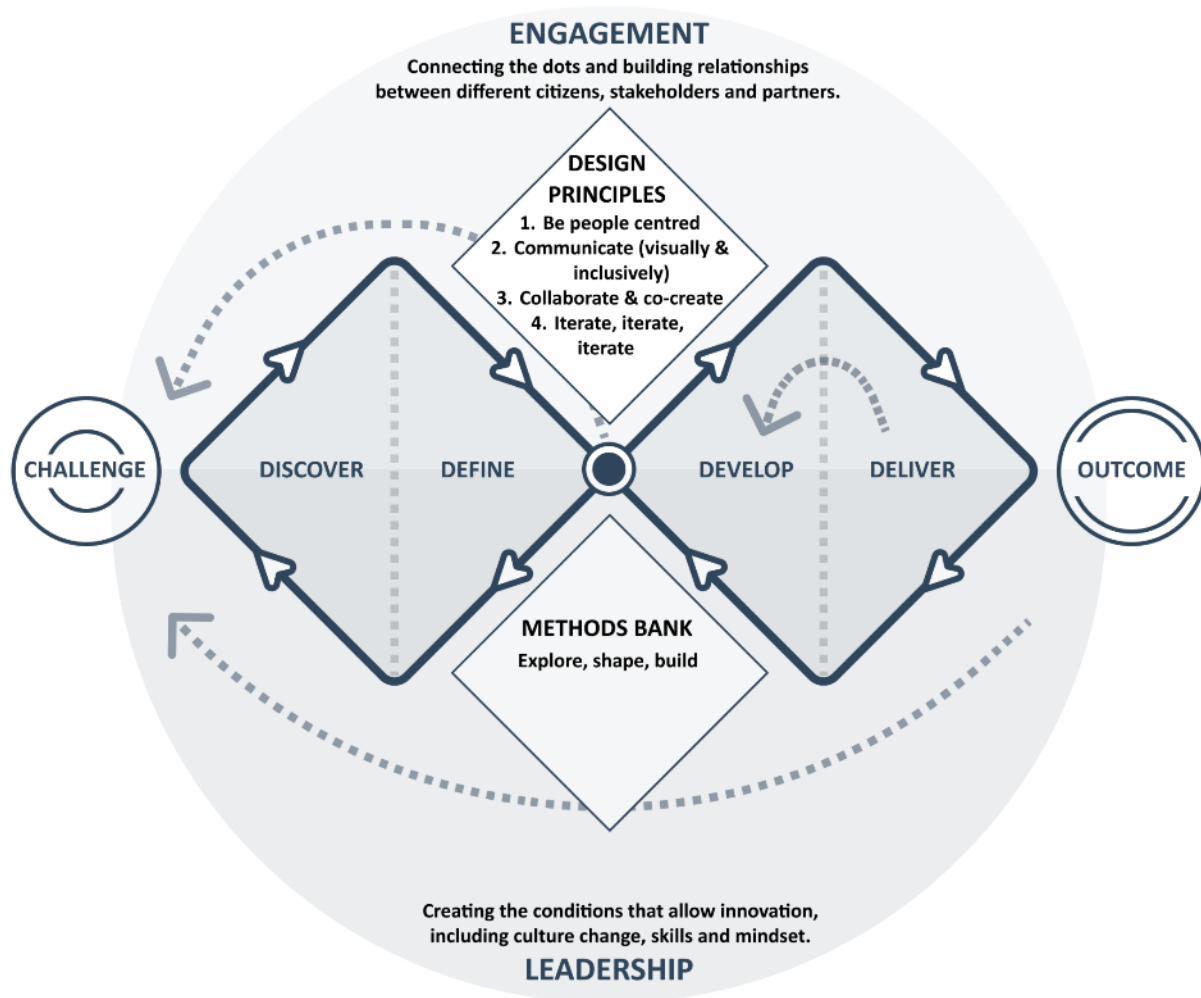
ENGAGEMENT

Connecting the dots and building relationships between different citizens, stakeholders and partners.

DESIGN PRINCIPLES

1. Be people centred
2. Communicate (visually & inclusively)
3. Collaborate & co-create
4. Iterate, iterate, iterate

CHALLENGE

DISCOVER

DEFINE

DEVELOP

DELIVER

OUTCOME

METHODS BANK

Explore, shape, build

Creating the conditions that allow innovation, including culture change, skills and mindset.

LEADERSHIP